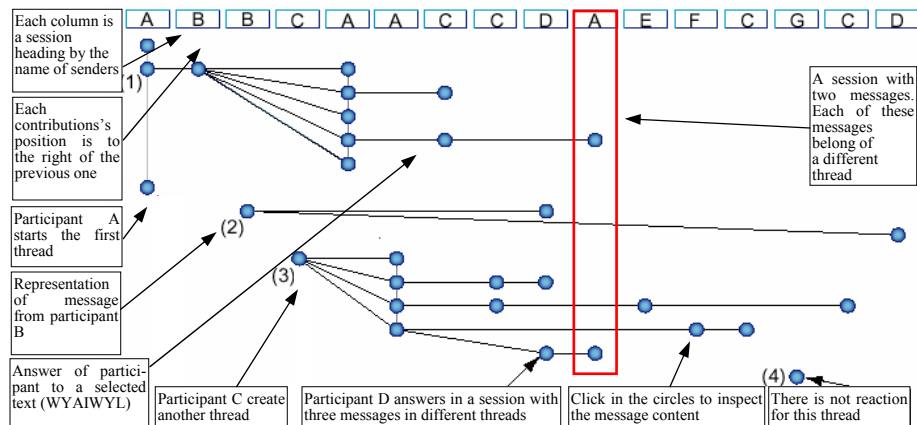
A B B C A A C C D A E F C G C D

Each column is a session heading by the name of senders

Each contributions's position is to the right of the previous one

Participant A starts the first thread

Representation of message from participant B

Answer of participant to a selected text (WYAIWYL)

Participant C create another thread

Participant D answers in a session with three messages in different threads

Click in the circles to inspect the message content

There is not reaction for this thread

A session with two messages. Each of these messages belong of a different thread

(1)

(2)

(3)

(4)